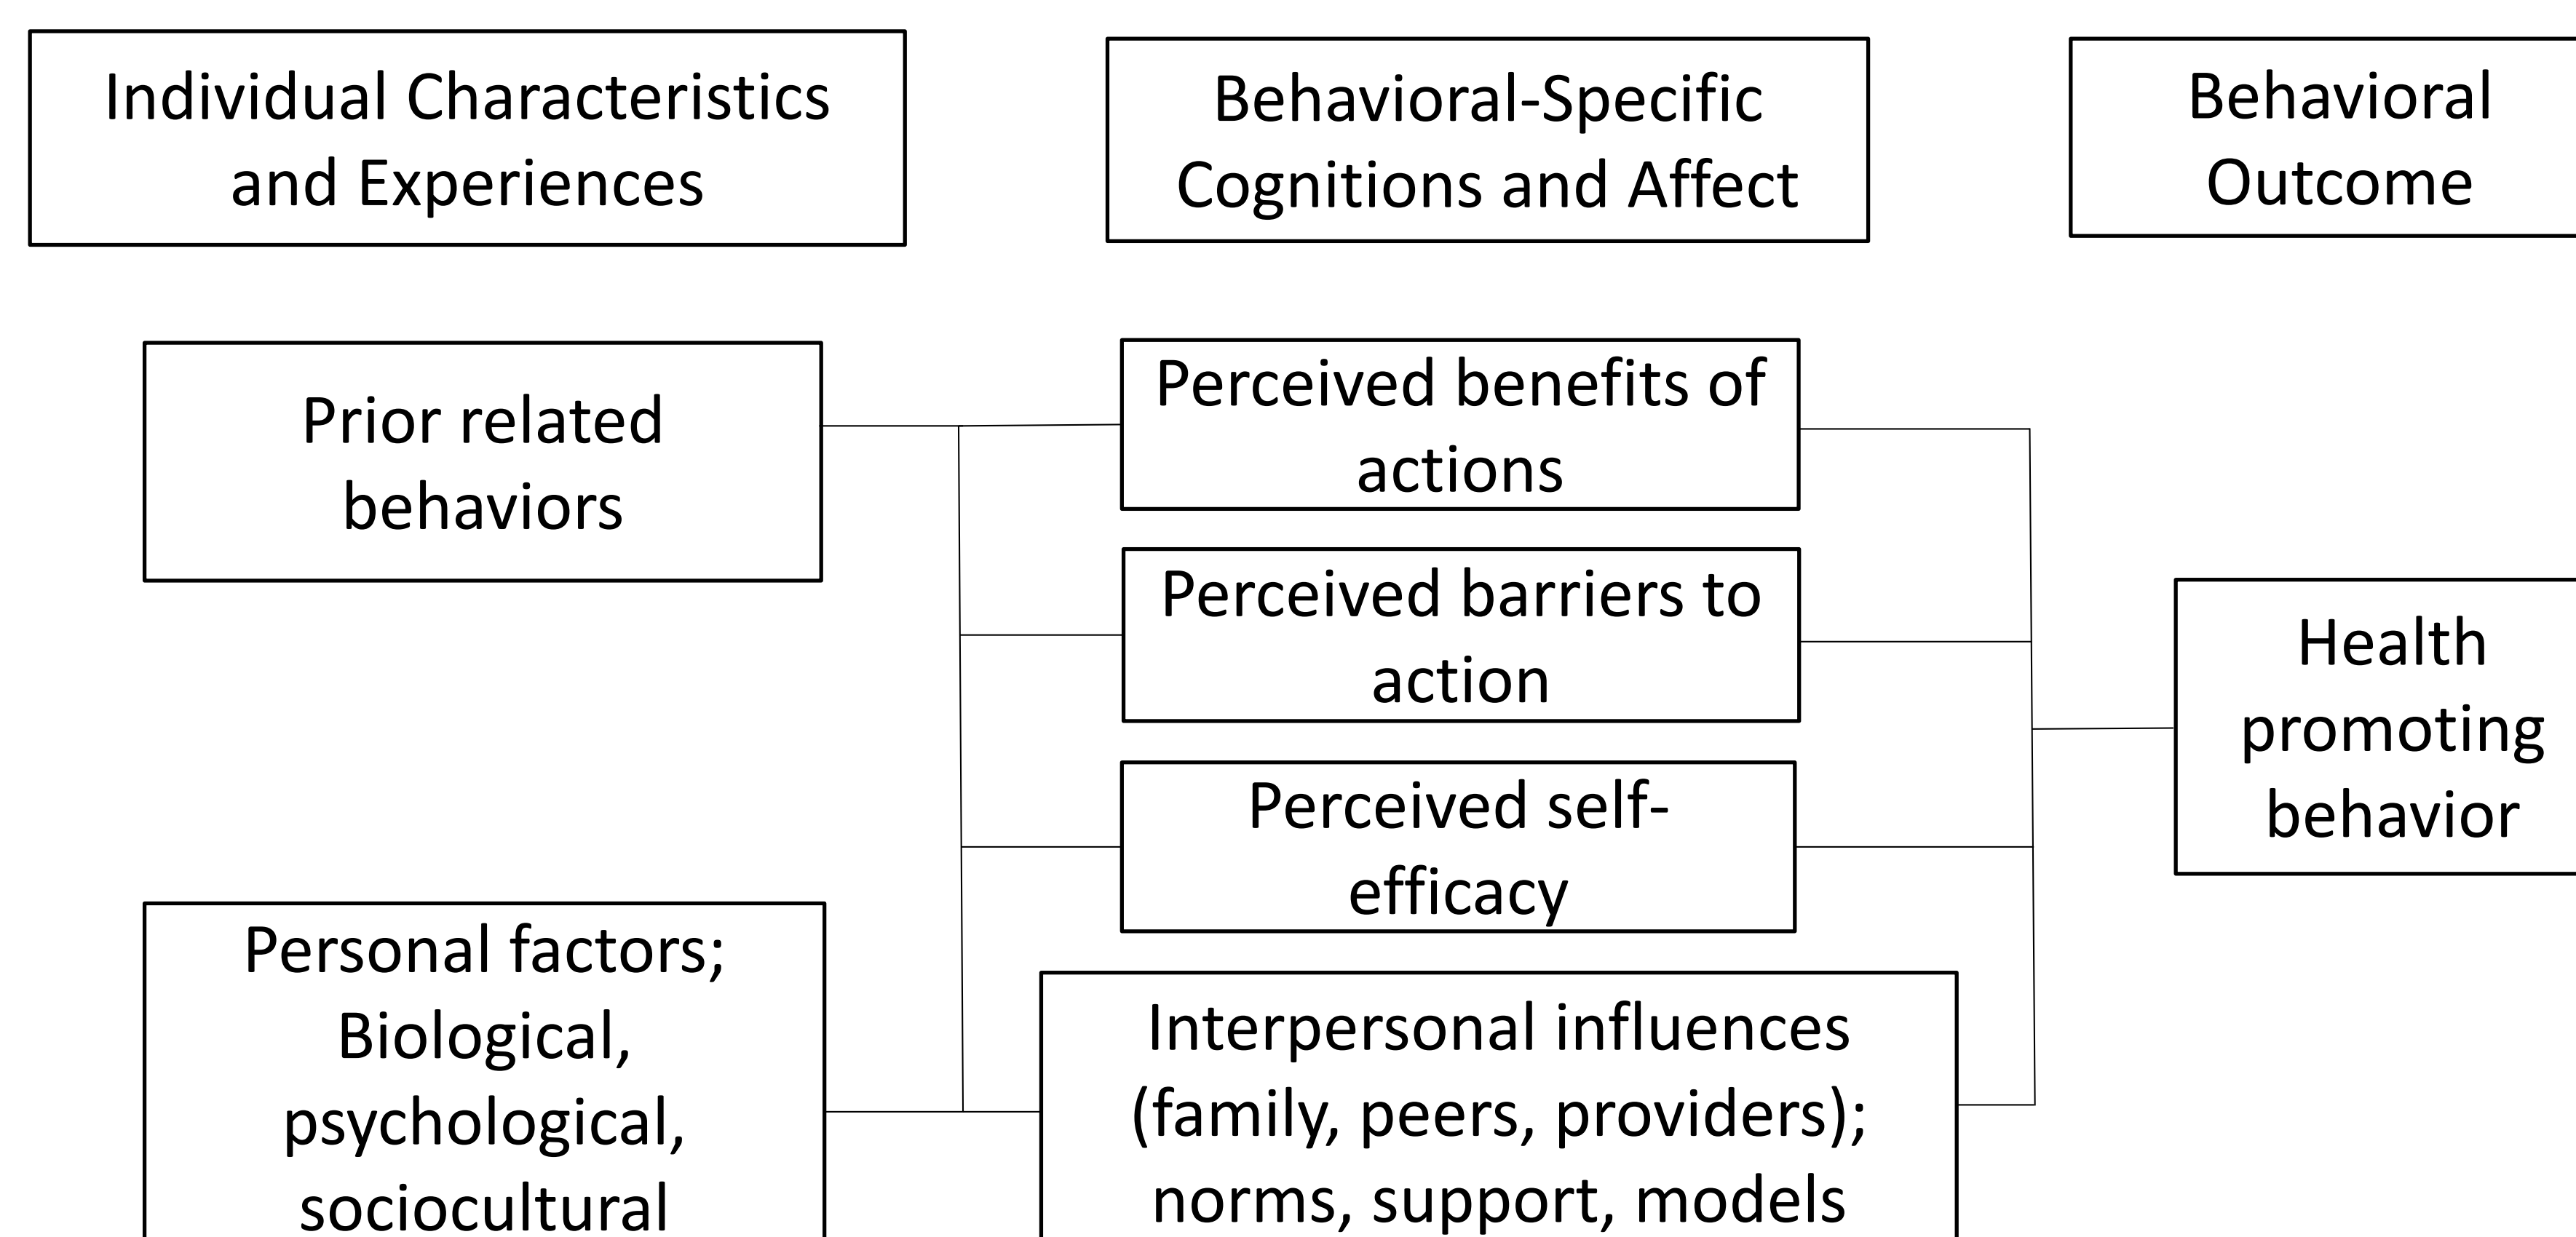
Individual Characteristics and Experiences

Behavioral-Specific Cognitions and Affect

Behavioral Outcome

Prior related behaviors

Personal factors; Biological, psychological, sociocultural

Perceived benefits of actions

Perceived barriers to action

Perceived self-efficacy

Interpersonal influences (family, peers, providers); norms, support, models

Health promoting behavior